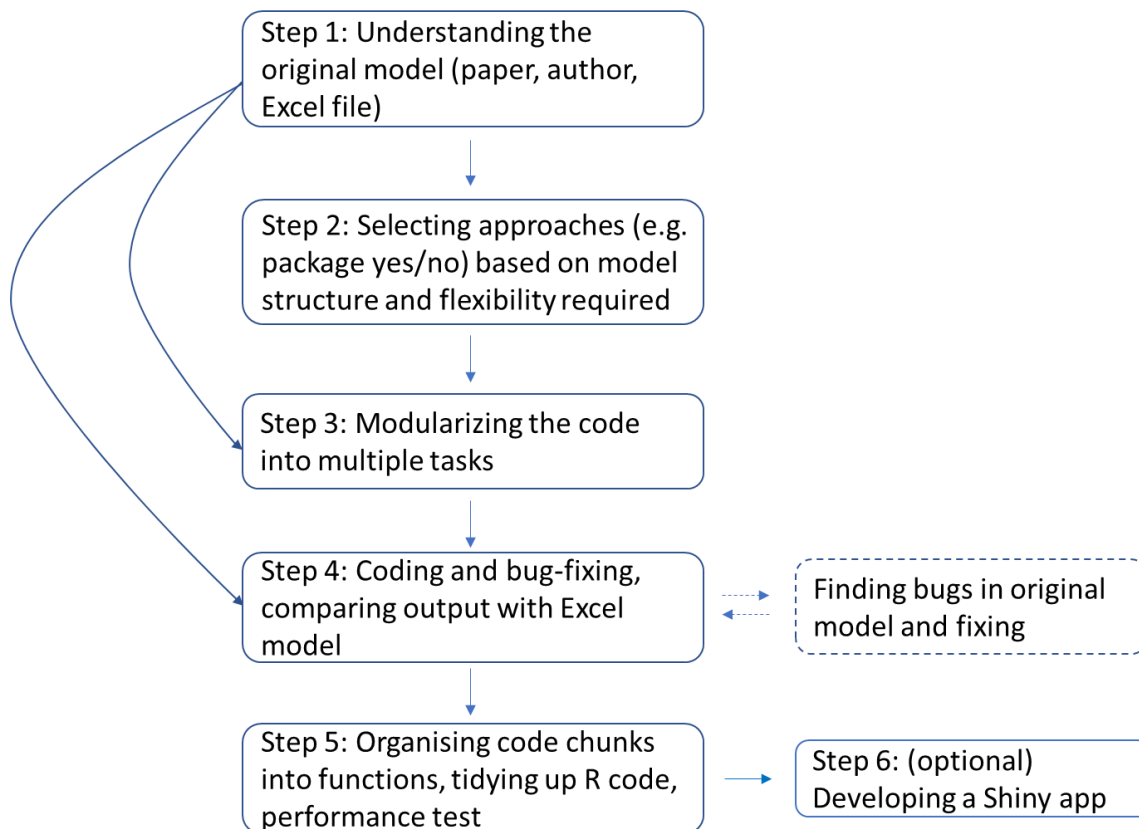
Step 1: Understanding the original model (paper, author, Excel file)

Step 2: Selecting approaches (e.g. package yes/no) based on model structure and flexibility required

Step 3: Modularizing the code into multiple tasks

Step 4: Coding and bug-fixing, comparing output with Excel model

Finding bugs in original model and fixing

Step 5: Organising code chunks into functions, tidying up R code, performance test

Step 6: (optional) Developing a Shiny app